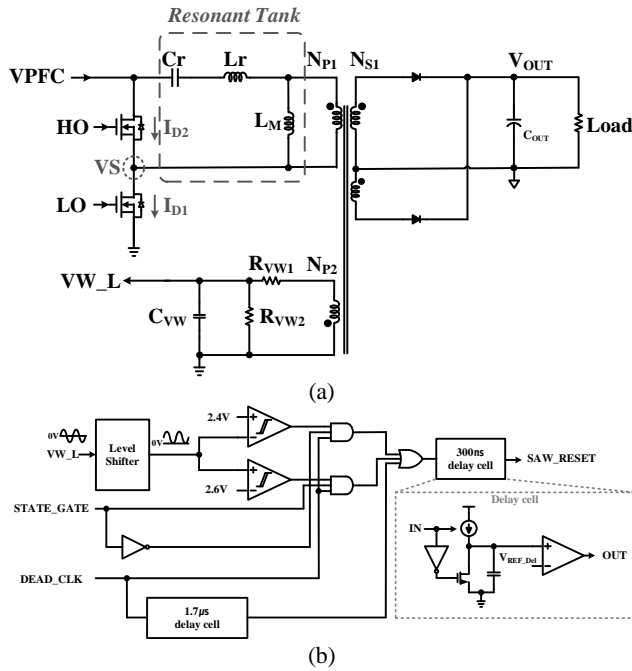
Resonant Tank

VPFC

Cr

Lr

$N_{P1}$

$N_{S1}$

$V_{OUT}$

HO

$I_{D2}$

$L_M$

$C_{OUT}$

Load

VS

LO

$I_{D1}$

VW_L

$R_{VW1}$

$N_{P2}$

$C_{VW}$

$R_{VW2}$

(a)

0V

VW_L

Level Shifter

0V

2.4V

2.6V

300ns delay cell

SAW_RESET

STATE_GATE

Delay cell

IN

$V_{REF\_Del}$

OUT

DEAD_CLK

1.7μs delay cell

(b)